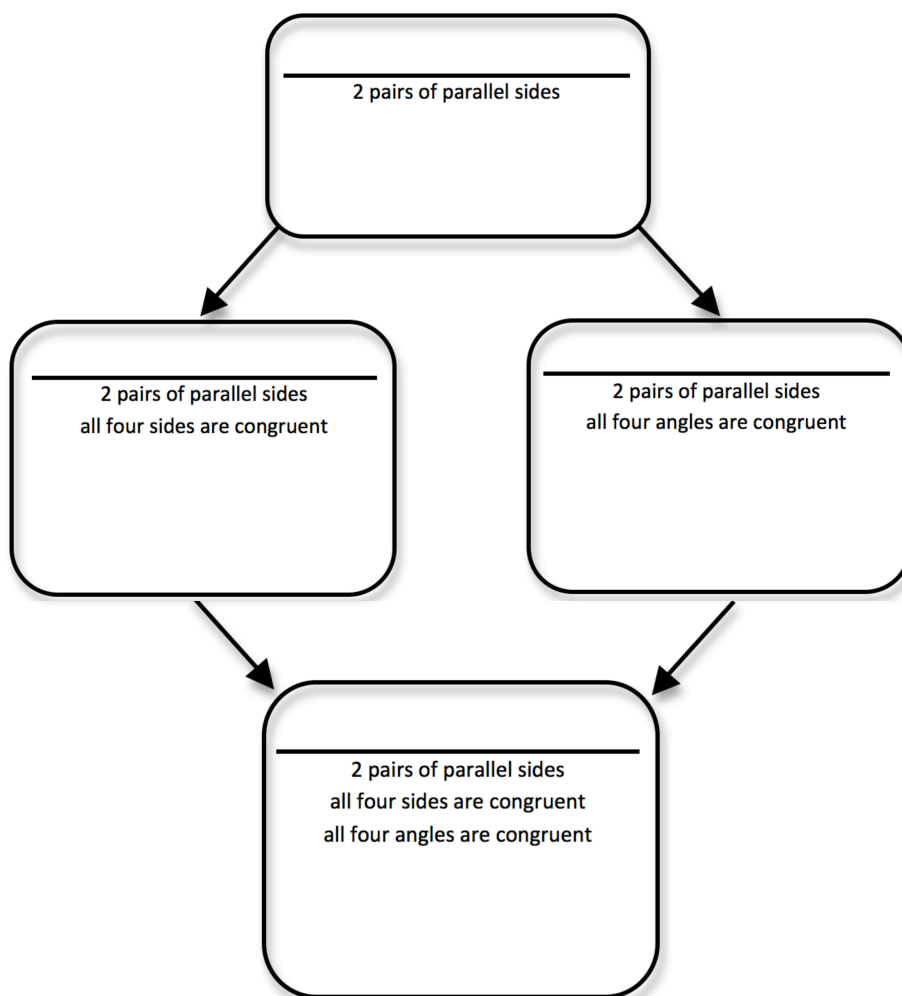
2 pairs of parallel sides

2 pairs of parallel sides
all four sides are congruent

2 pairs of parallel sides
all four angles are congruent

2 pairs of parallel sides
all four sides are congruent
all four angles are congruent